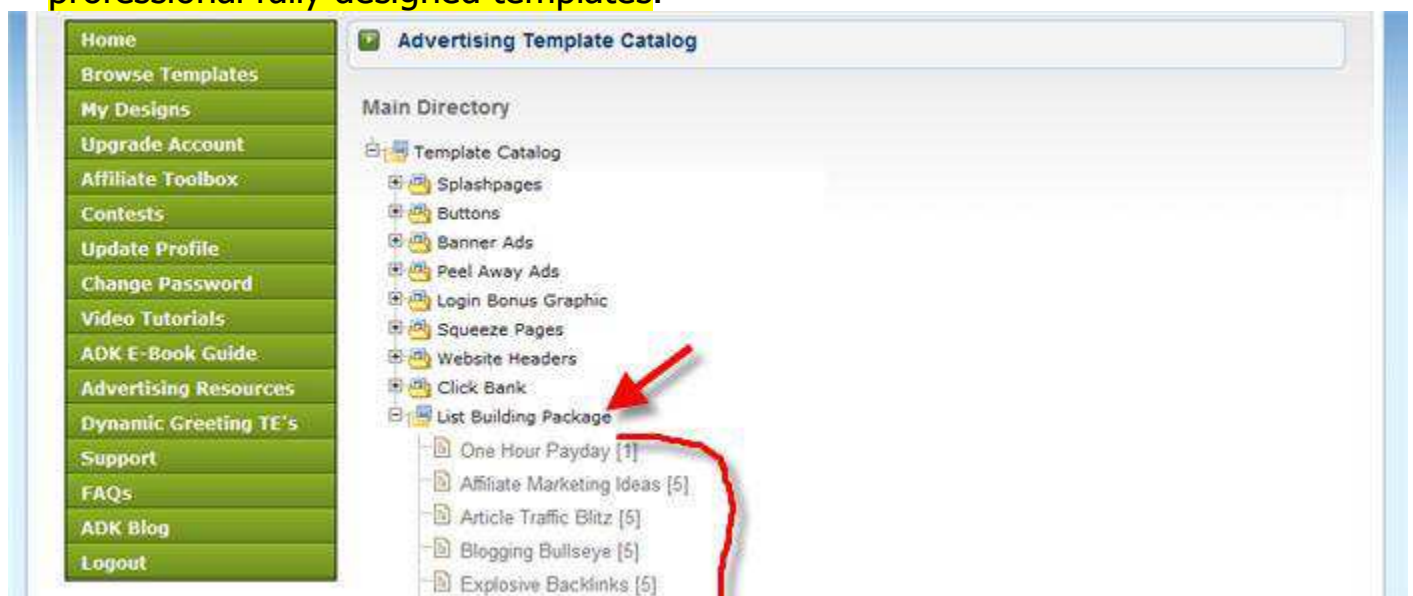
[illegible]

Home
Browse Templates
My Designs
Upgrade Account
Affiliate Toolbox
Contests
Update Profile
Change Password
Video Tutorials
ADK E-Book Guide
Advertising Resources
Dynamic Greeting TE's
Support
FAQs
ADK Blog
Logout

Advertising Template Catalog

Main Directory

Template Catalog
Splashpages
Buttons
Banner Ads
Peel Away Ads
Login Bonus Graphic
Squeeze Pages
Website Headers
Click Bank
List Building Package
One Hour Payday [1]
Affiliate Marketing Ideas [5]
Article Traffic Blitz [5]
Blogging Bullseye [5]
Explosive Backlinks [5]